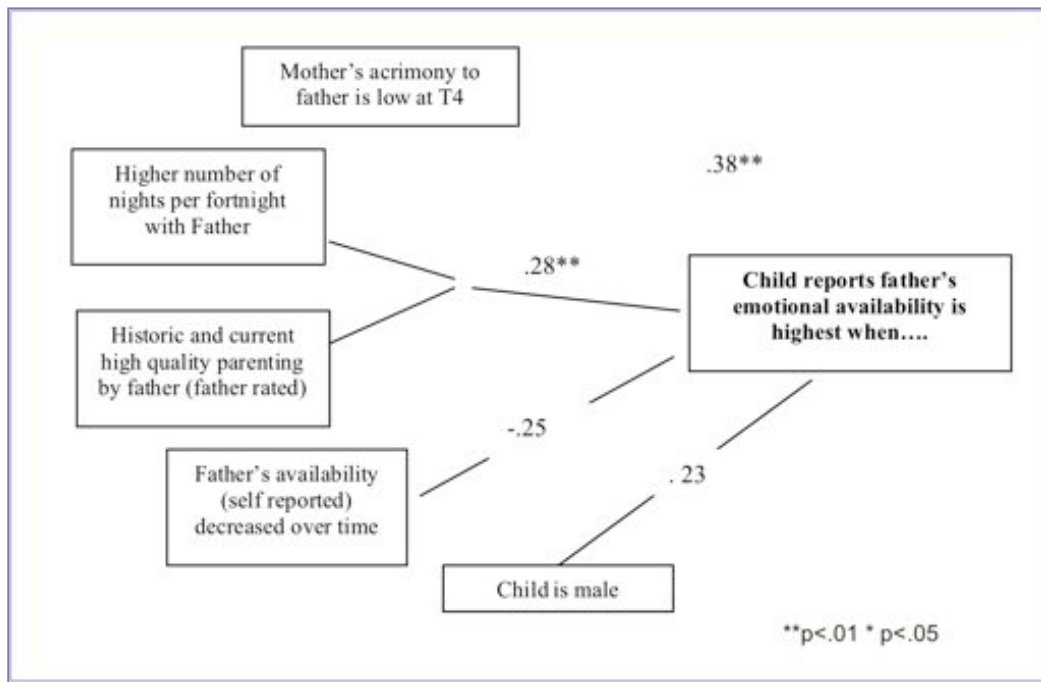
Mother’s acrimony to father is low at T4

.38**

Higher number of nights per fortnight with Father

.28**

Child reports father’s emotional availability is highest when….

Historic and current high quality parenting by father (father rated)

-.25

Father’s availability (self reported) decreased over time

. 23

Child is male

**p<.01 * p<.05